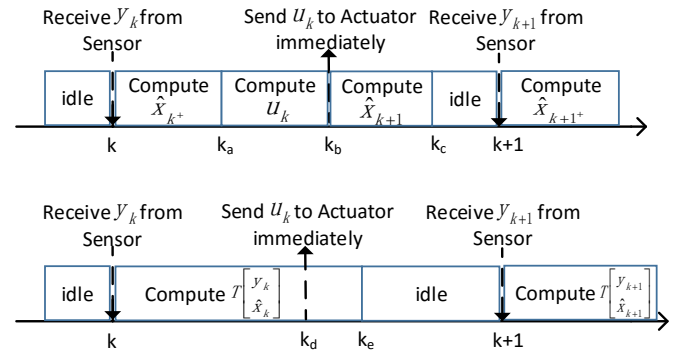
Receive $y_k$ from Sensor

Send $u_k$ to Actuator immediately

Receive $y_{k+1}$ from Sensor

idle

Compute $\hat{x}_{k^+}$

Compute $u_k$

Compute $\hat{x}_{k+1}$

idle

Compute $\hat{x}_{k+1^+}$

k

$k_a$

$k_b$

$k_c$

k+1

Receive $y_k$ from Sensor

Send $u_k$ to Actuator immediately

Receive $y_{k+1}$ from Sensor

idle

Compute $T\begin{bmatrix} y_k \\ \hat{x}_k \end{bmatrix}$

idle

Compute $T\begin{bmatrix} y_{k+1} \\ \hat{x}_{k+1} \end{bmatrix}$

k

$k_d$

$k_e$

k+1